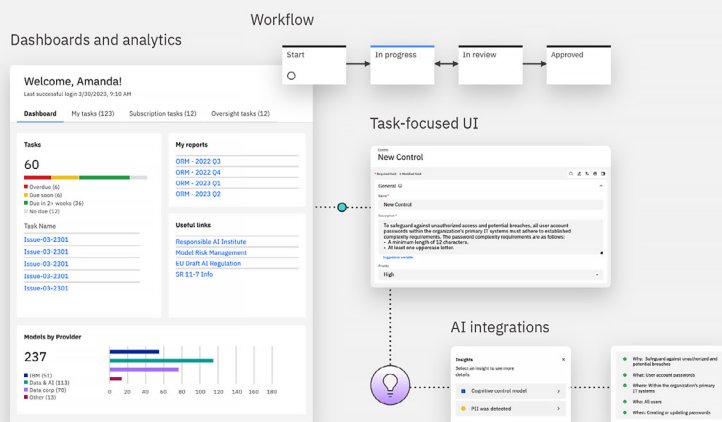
Dashboards and analytics

Workflow

Start

In progress

In review

Approved

Welcome, Amanda!
Last successful login 3/30/2023, 9:10 AM

Dashboard
My tasks (123)
Subscription tasks (12)
Oversight tasks (12)

Tasks

60

Overdue (6)
Due soon (6)
Due in 2+ weeks (36)
No due (12)

Task Name
Issue-03-2301
Issue-03-2301
Issue-03-2301
Issue-02-2301
Issue-03-2301

My reports
ORM - 2022 Q3
ORM - 2022 Q4
ORM - 2023 Q1
ORM - 2023 Q2

Useful links
Responsible AI Institute
Model Risk Management
EU Draft AI Regulation
SR 11-7 Info

Models by Provider

237

IBM (51)
Data & AI (113)
Data corp (70)
Other (13)

0 20 40 60 80 100 120 140 160 180

Task-focused UI

Controls
New Control

* Required fields
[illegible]

General
Name *
New Control
Description *
To safeguard against unauthorized access and potential breaches, all user account passwords within the organization's primary IT systems must adhere to established complexity requirements. The password complexity requirements are as follows:
• A minimum length of 12 characters.
• At least one uppercase letter.
Suggestions available
Priority
High

AI integrations

Insights
Select an insight to see more details.
Cognitive control model
PII was detected

Who: Safeguard against unauthorized and potential breaches
What: User account passwords
Where: Within the organization's primary IT systems
Who: All users
When: Creating or updating passwords